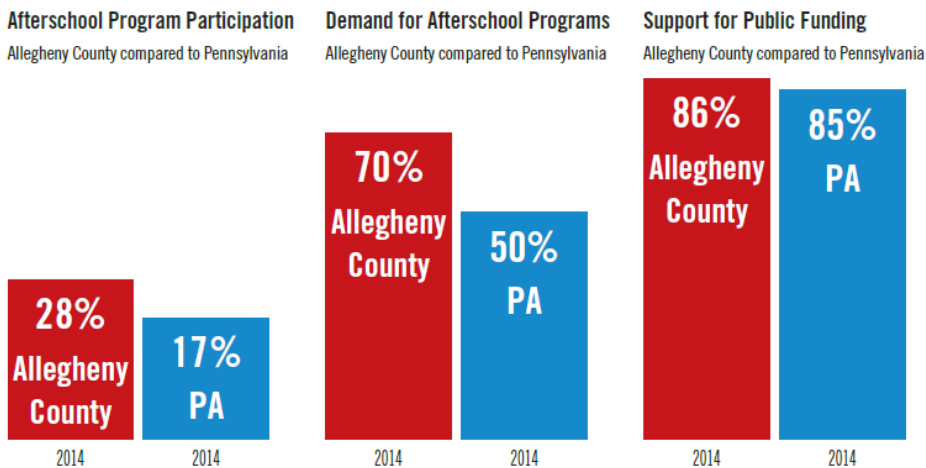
Afterschool Program Participation
Allegheny County compared to Pennsylvania

28% Allegheny County

17% PA

2014 2014

Demand for Afterschool Programs
Allegheny County compared to Pennsylvania

70% Allegheny County

50% PA

2014 2014

Support for Public Funding
Allegheny County compared to Pennsylvania

86% Allegheny County

85% PA

2014 2014